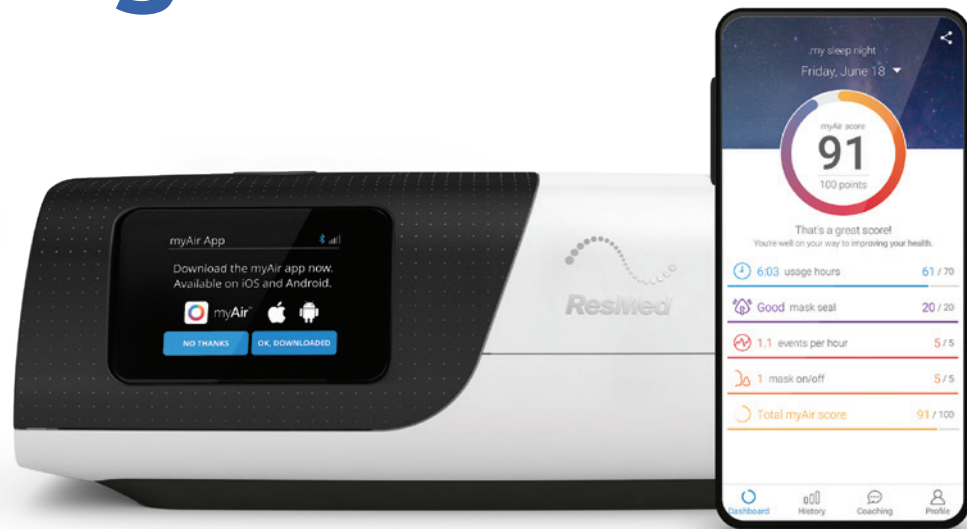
myAir App

Download the myAir app now. Available on iOS and Android.

myAir

NO THANKS

OK, DOWNLOADED

ResMed

my sleep night

Friday, June 18

myAir score

91

100 points

That's a great score!

You're well on your way to improving your health.

6:03 usage hours 61 / 70

Good mask seal 20 / 20

1.1 events per hour 5 / 5

1 mask on/off 5 / 5

Total myAir score 91 / 100

Dashboard

History

Coaching

Profile